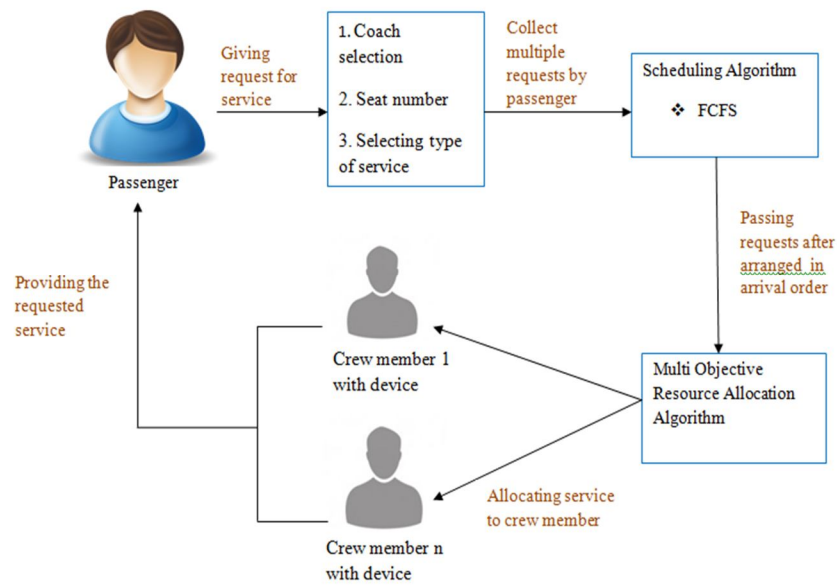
Giving request for service

1. Coach selection

2. Seat number

3. Selecting type of service

Collect multiple requests by passenger

Scheduling Algorithm

❖ FCFS

Passenger

Passing requests after arranged in arrival order

Providing the requested service

Crew member 1 with device

Multi Objective Resource Allocation Algorithm

Allocating service to crew member

Crew member n with device